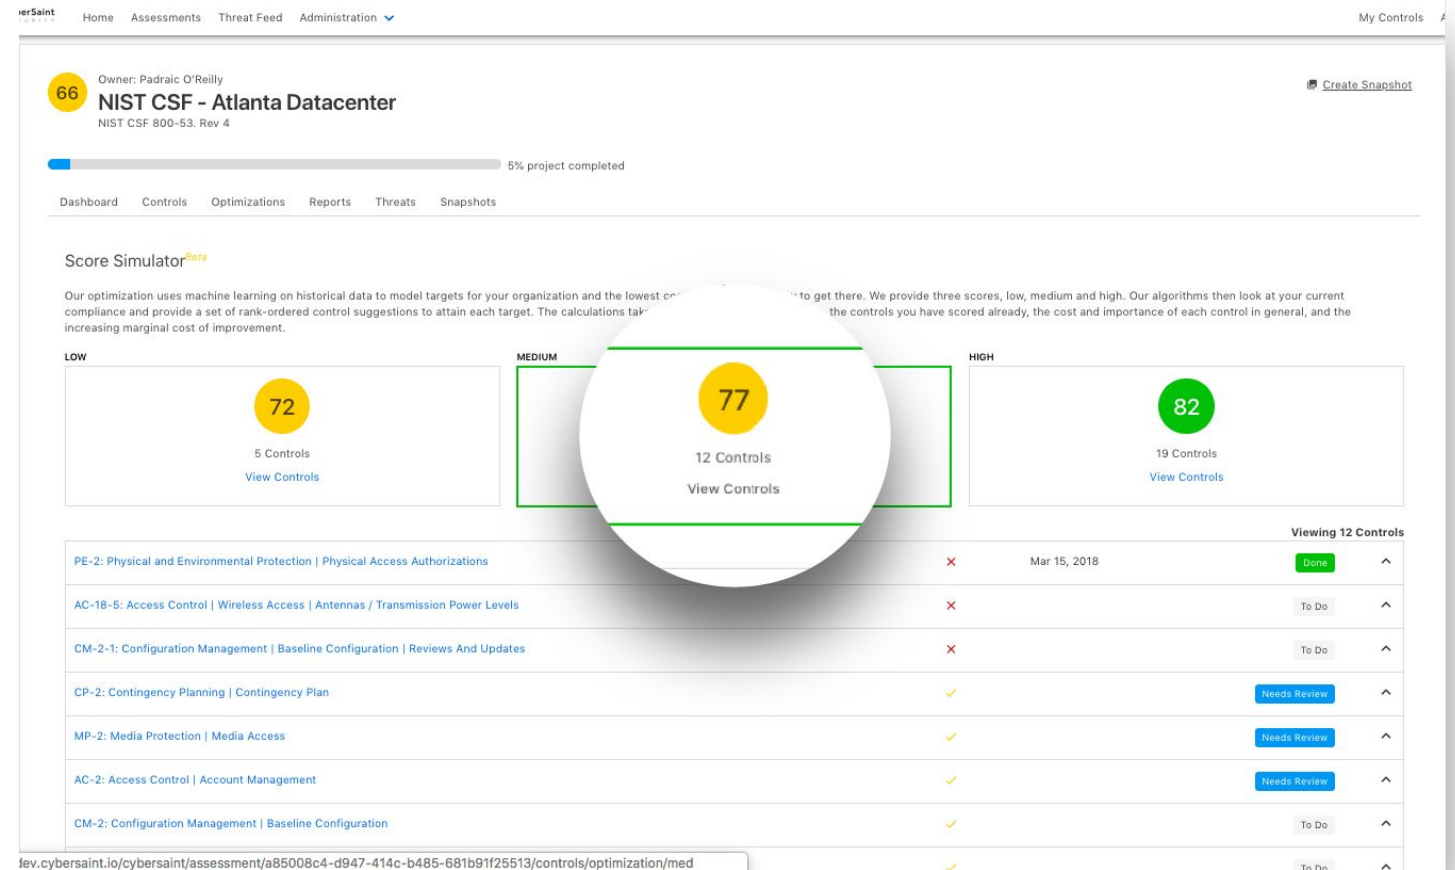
erSaint

Home Assessments Threat Feed Administration

My Controls

66

Owner: Padraic O'Reilly

NIST CSF - Atlanta Datacenter

NIST CSF 800-53. Rev 4

Create Snapshot

5% project completed

Dashboard Controls Optimizations Reports Threats Snapshots

Score SimulatorBeta

Our optimization uses machine learning on historical data to model targets for your organization and the lowest c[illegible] to get there. We provide three scores, low, medium and high. Our algorithms then look at your current compliance and provide a set of rank-ordered control suggestions to attain each target. The calculations tak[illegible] the controls you have scored already, the cost and importance of each control in general, and the increasing marginal cost of improvement.

LOW

72

5 Controls

View Controls

MEDIUM

77

12 Controls

View Controls

HIGH

82

19 Controls

View Controls

Viewing 12 Controls

| | | | | |
|---|---|---|---|---|
| PE-2: Physical and Environmental Protection \| Physical Access Authorizations | ✕ | Mar 15, 2018 | Done | ^ |
| AC-18-5: Access Control \| Wireless Access \| Antennas / Transmission Power Levels | ✕ | | To Do | ^ |
| CM-2-1: Configuration Management \| Baseline Configuration \| Reviews And Updates | ✕ | | To Do | ^ |
| CP-2: Contingency Planning \| Contingency Plan | ✓ | | Needs Review | ^ |
| MP-2: Media Protection \| Media Access | ✓ | | Needs Review | ^ |
| AC-2: Access Control \| Account Management | ✓ | | Needs Review | ^ |
| CM-2: Configuration Management \| Baseline Configuration | ✓ | | To Do | ^ |
| | ✓ | | To Do | ^ |

dev.cybersaint.io/cybersaint/assessment/a85008c4-d947-414c-b485-681b91f25513/controls/optimization/med